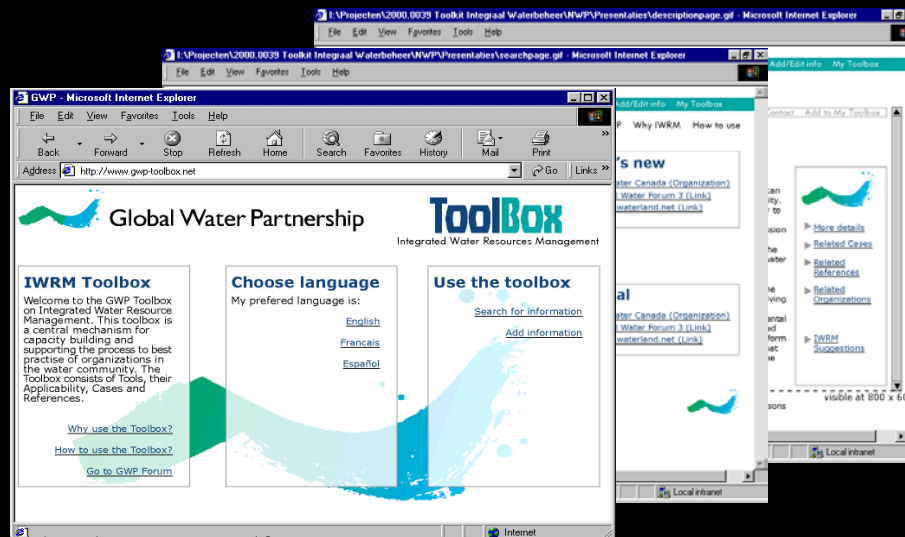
I:\Projecten\2000.0039 Toolkit Integraal Waterbeheer\NWP\Presentaties\descriptionpage.gif - Microsoft Internet Explorer
File Edit View Favorites Tools Help
Add/Edit info My Toolbox
Contact Add to My Toolbox
More details
Related Cases
Related References
Related Organizations
IWRM Suggestions
visible at 800 x 60
Local intranet

I:\Projecten\2000.0039 Toolkit Integraal Waterbeheer\NWP\Presentaties\searchpage.gif - Microsoft Internet Explorer
File Edit View Favorites Tools Help
Add/Edit info My Toolbox
GWP Why IWRM How to use
's new
ater Canada (Organization)
Water Forum 3 (Link)
waterland.net (Link)
al
ater Canada (Organization)
Water Forum 3 (Link)
waterland.net (Link)
Local intranet

GWP - Microsoft Internet Explorer
File Edit View Favorites Tools Help
Back Forward Stop Refresh Home Search Favorites History Mail Print
Address http://www.gwp-toolbox.net Go Links

Global Water Partnership
ToolBox
Integrated Water Resources Management

IWRM Toolbox
Welcome to the GWP Toolbox on Integrated Water Resource Management. This toolbox is a central mechanism for capacity building and supporting the process to best practise of organizations in the water community. The Toolbox consists of Tools, their Applicability, Cases and References.
Why use the Toolbox?
How to use the Toolbox?
Go to GWP Forum

Choose language
My prefered language is:
English
Francais
Español

Use the toolbox
Search for information
Add information

Internet